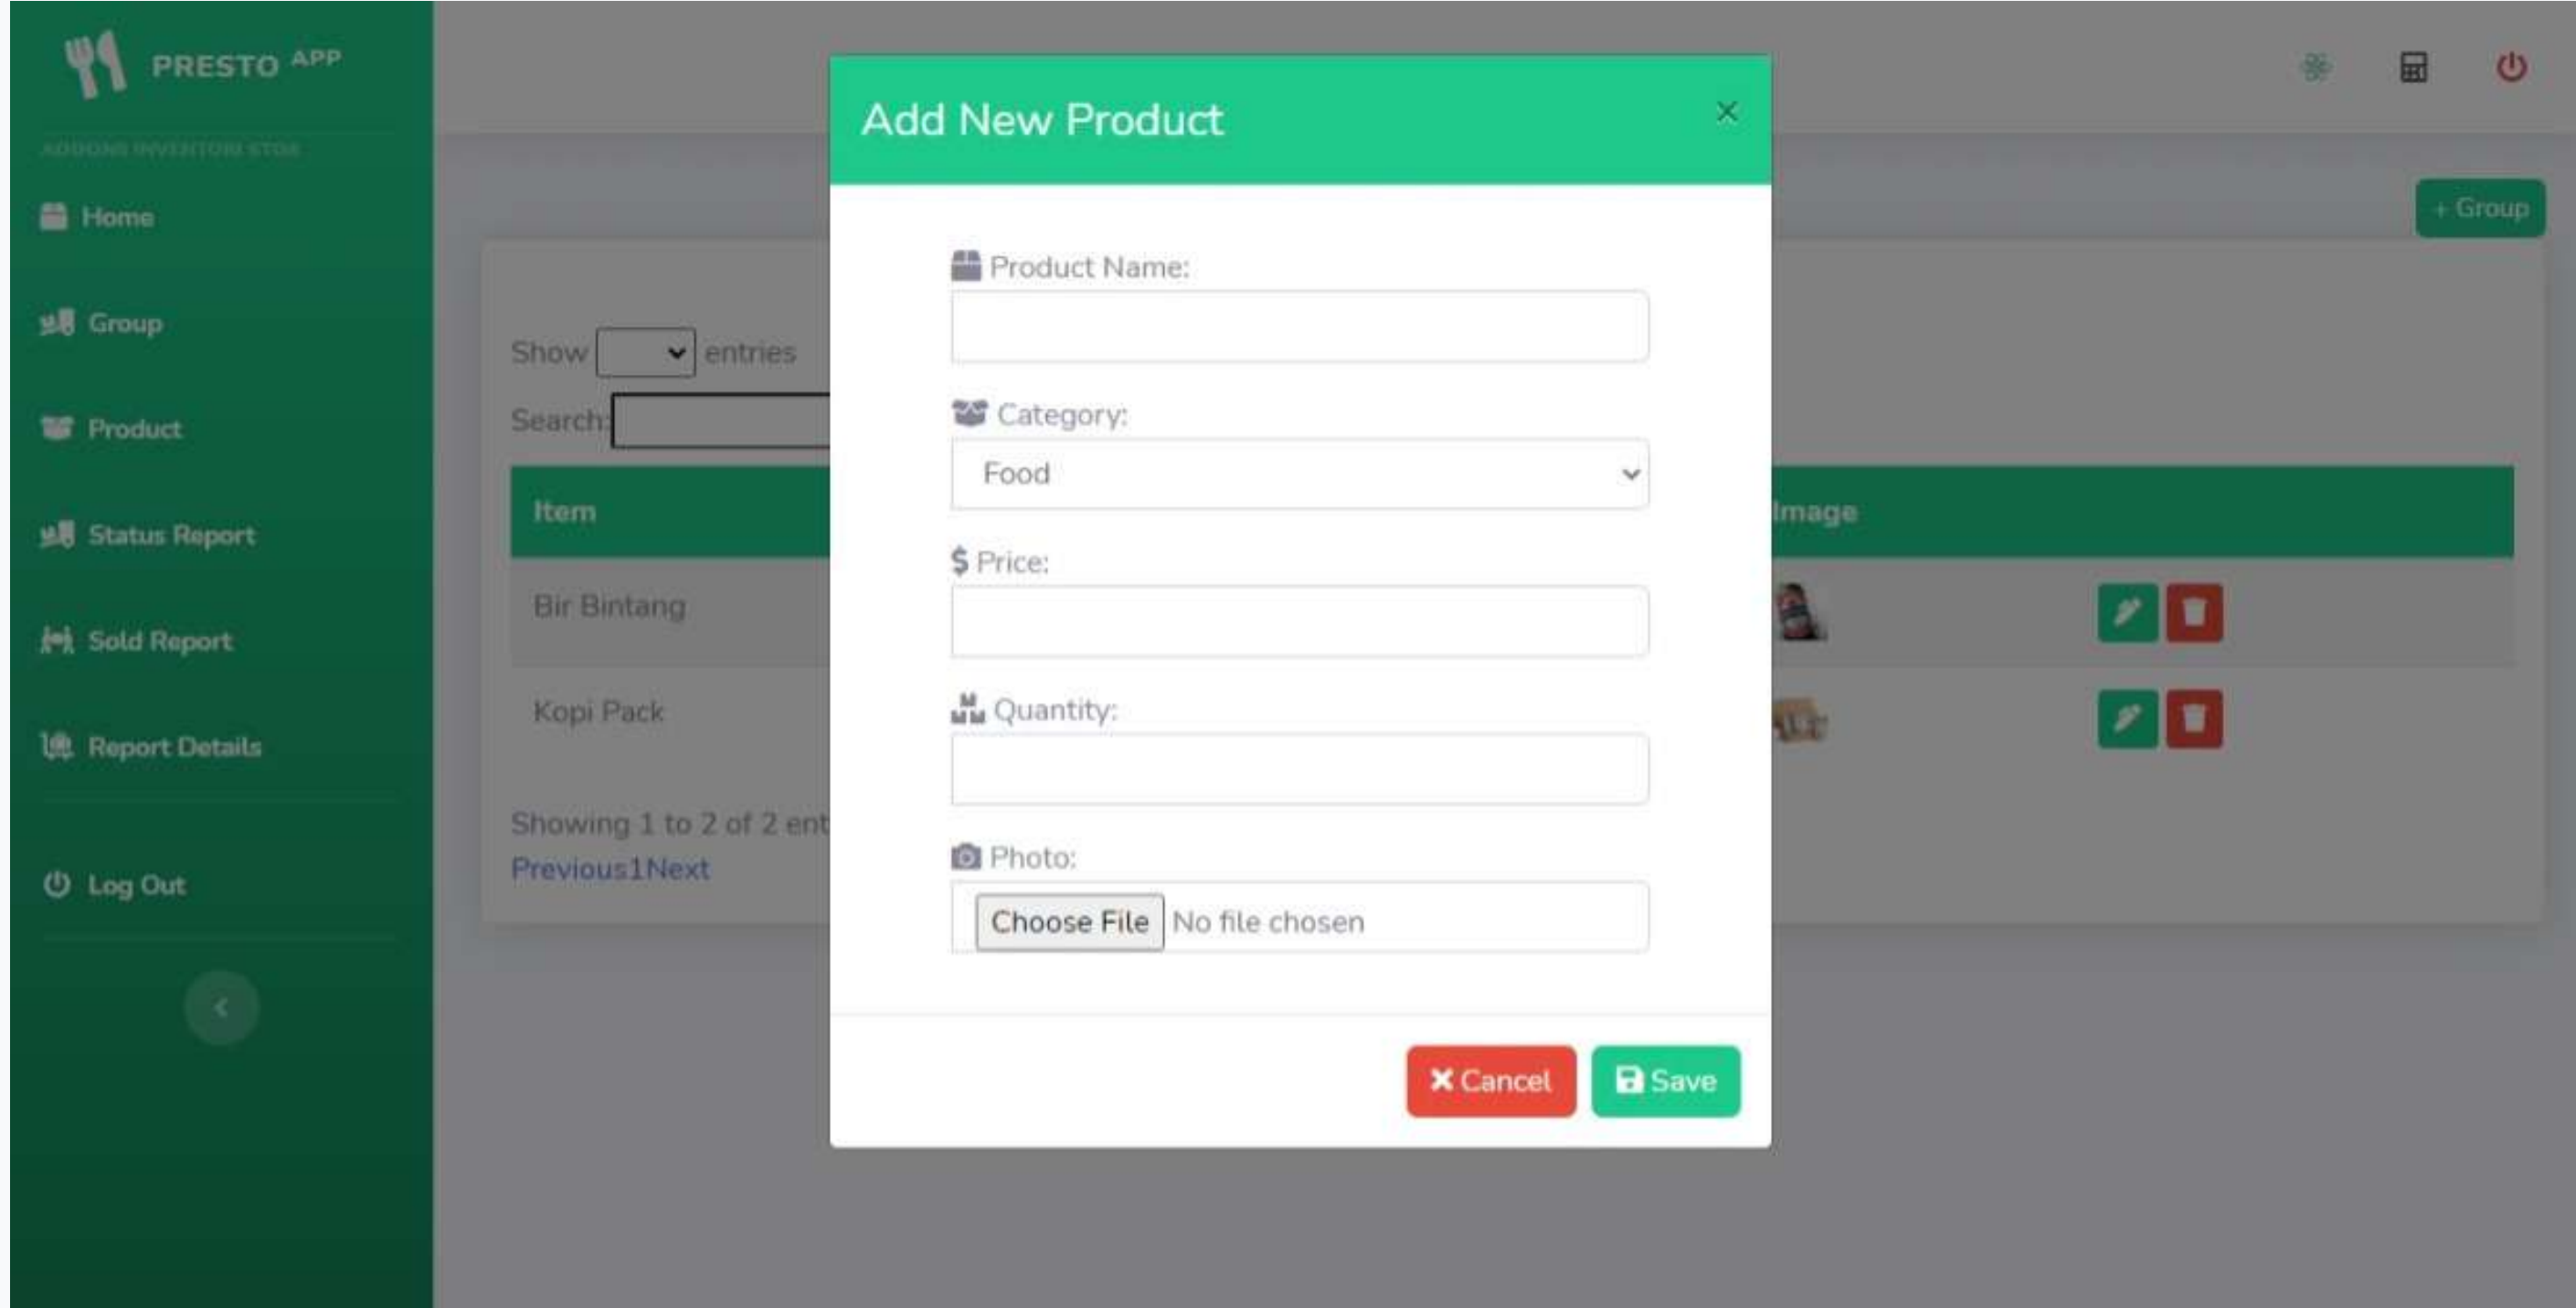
PRESTO APP

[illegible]

Home

Group

Product

Status Report

Sold Report

Report Details

Log Out

+ Group

Show entries

Search:

Item

Bir Bintang

Kopi Pack

Showing 1 to 2 of 2 ent

Previous1Next

Image

Add New Product

×

Product Name:

Category:

Food

$ Price:

Quantity:

Photo:

Choose File No file chosen

Cancel

Save